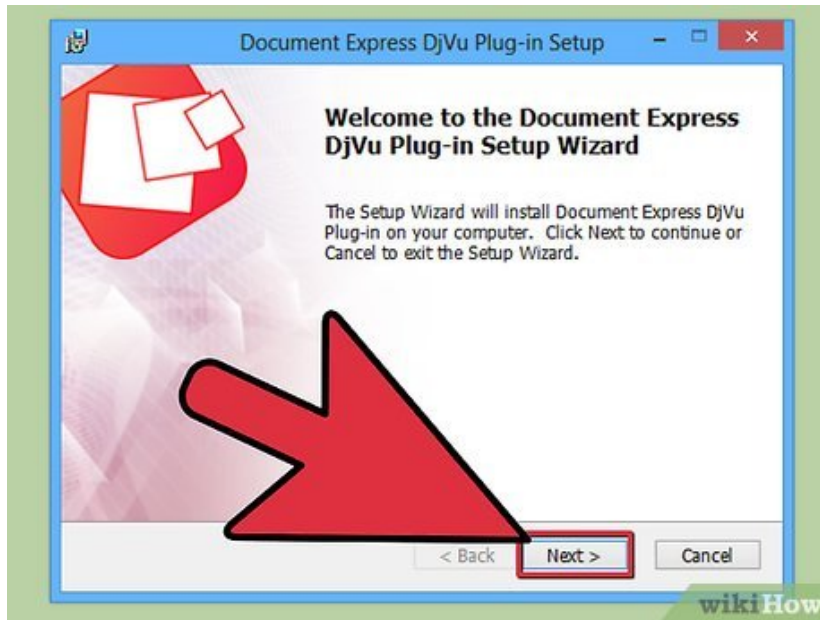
Document Express DjVu Plug-in Setup

Welcome to the Document Express DjVu Plug-in Setup Wizard

The Setup Wizard will install Document Express DjVu Plug-in on your computer. Click Next to continue or Cancel to exit the Setup Wizard.

< Back
Next >
Cancel

wikiHow